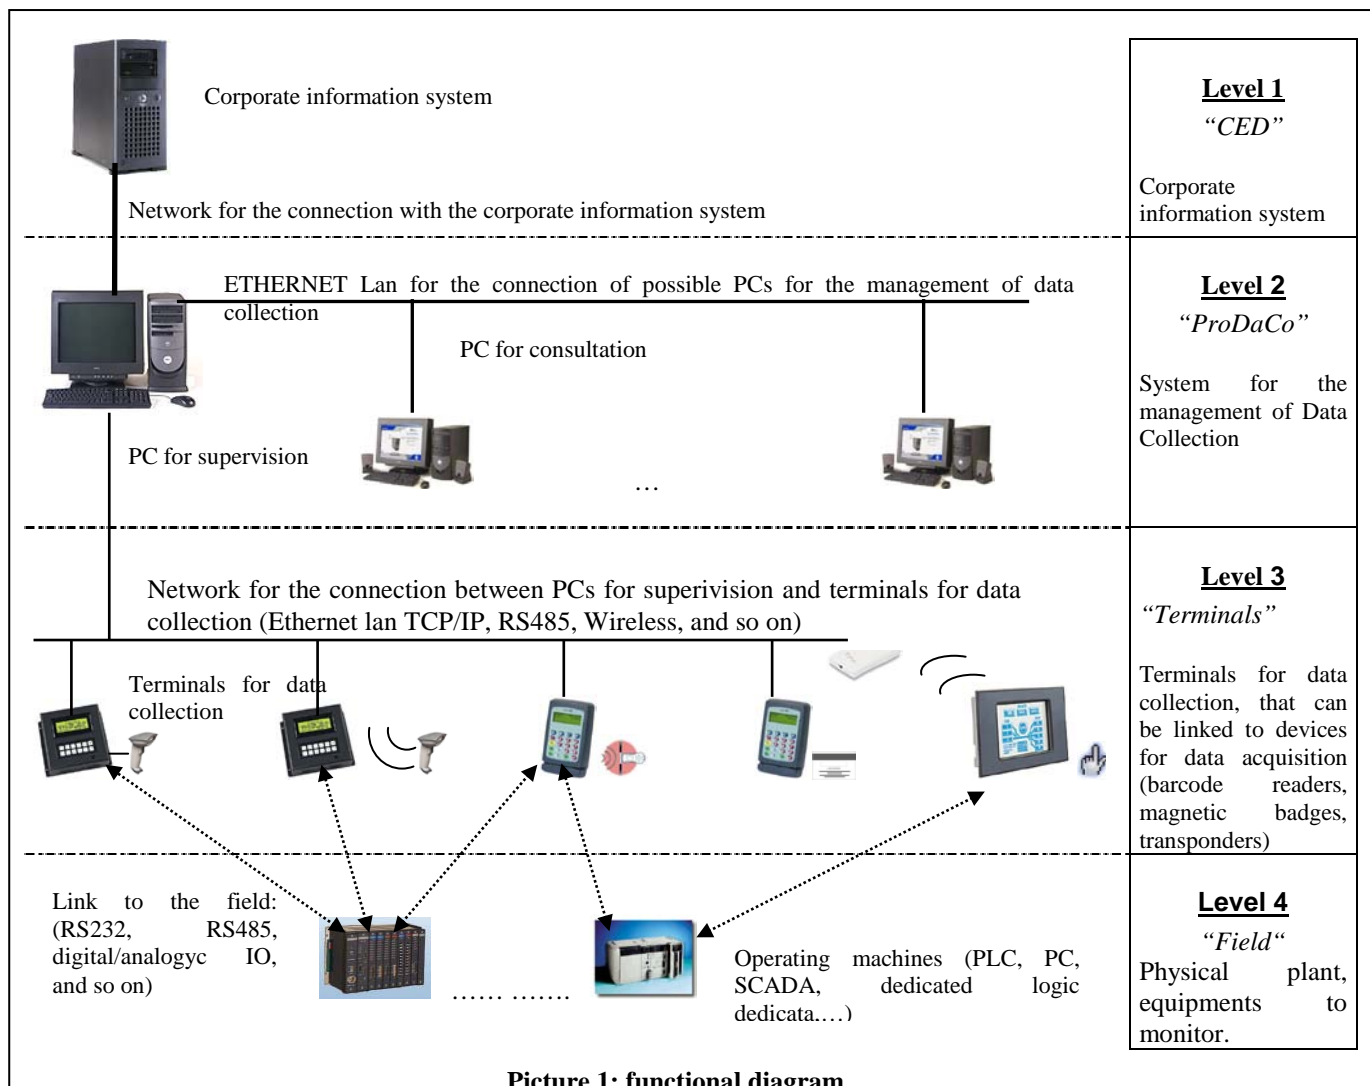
Corporate information system

Network for the connection with the corporate information system

ETHERNET Lan for the connection of possible PCs for the management of data collection

PC for consultation

PC for supervision

…

Network for the connection between PCs for superivision and terminals for data collection (Ethernet lan TCP/IP, RS485, Wireless, and so on)

Terminals for data collection

Link to the field: (RS232, RS485, digital/analogyc IO, and so on)

…… …….

Operating machines (PLC, PC, SCADA, dedicated logic dedicata.…)

**Level 1**
*"CED"*
Corporate information system

**Level 2**
*"ProDaCo"*
System for the management of Data Collection

**Level 3**
*"Terminals"*
Terminals for data collection, that can be linked to devices for data acquisition (barcode readers, magnetic badges, transponders)

**Level 4**
*"Field"*
Physical plant, equipments to monitor.

**Picture 1: functional diagram**